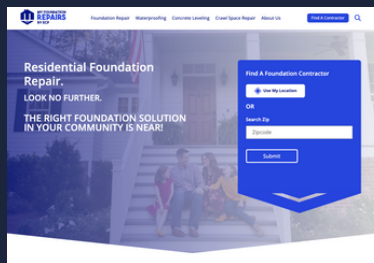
MY FOUNDATION REPAIRS BY ECP

Foundation Repair Waterproofing Concrete Leveling Crawl Space Repair About Us

Find A Contractor

Residential Foundation Repair.

LOOK NO FURTHER.

THE RIGHT FOUNDATION SOLUTION IN YOUR COMMUNITY IS NEAR!

Find A Foundation Contractor

Use My Location

OR

Search Zip

Zipcode

Submit